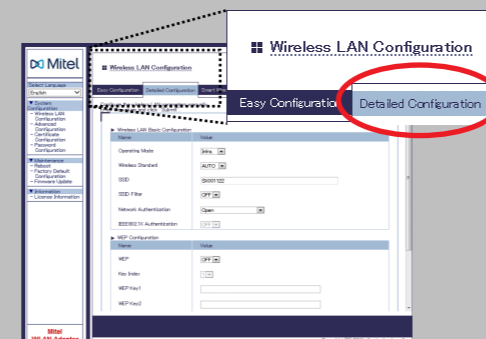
Wireless LAN Configuration

Easy Configuration

Detailed Configuration

Mitel

Select Language
English

▼ System Configuration
- Wireless LAN Configuration
- Advanced Configuration
- Certificate Configuration
- Password Configuration

▼ Maintenance
- Reboot
- Factory Default Configuration
- Firmware Update

▼ Information
- License Information

Wireless LAN Configuration

Easy Configuration | Detailed Configuration | Smart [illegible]

▶ Wireless LAN Basic Configuration

| Name | Value |
|---|---|
| Operating Mode | Infra |
| Wireless Standard | AUTO |
| SSID | SK001122 |
| SSID Filter | OFF |
| Network Authentication | Open |
| IEEE802.1X Authentication | OFF |

▶ WEP Configuration

| Name | Value |
|---|---|
| WEP | OFF |
| Key Index | 1 |
| WEP Key1 | |
| WEP Key2 | |

Mitel
WLAN Adapter